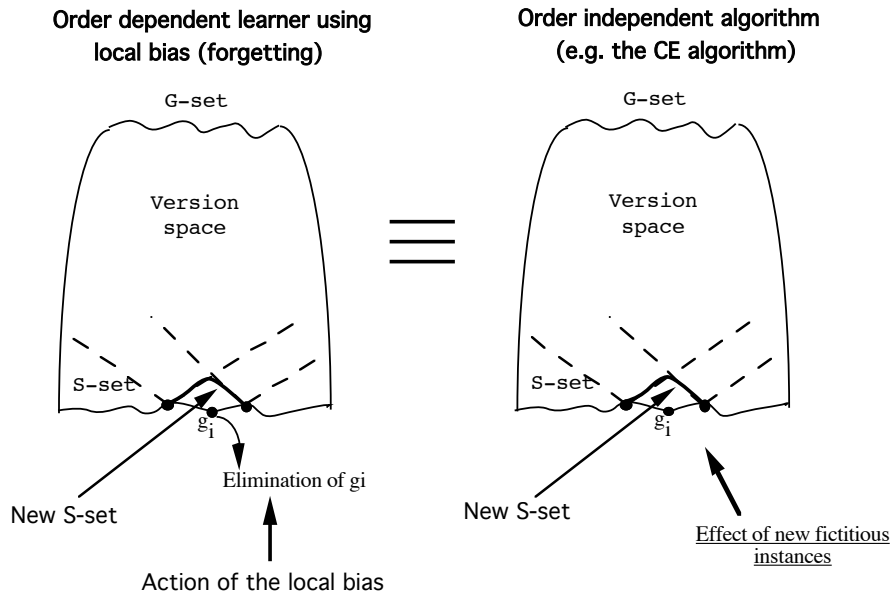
Order dependent learner using local bias (forgetting)

G-set

Version space

S-set

$g_i$

Elimination of gi

New S-set

Action of the local bias

Order independent algorithm (e.g. the CE algorithm)

G-set

Version space

S-set

$g_i$

New S-set

Effect of new fictitious instances